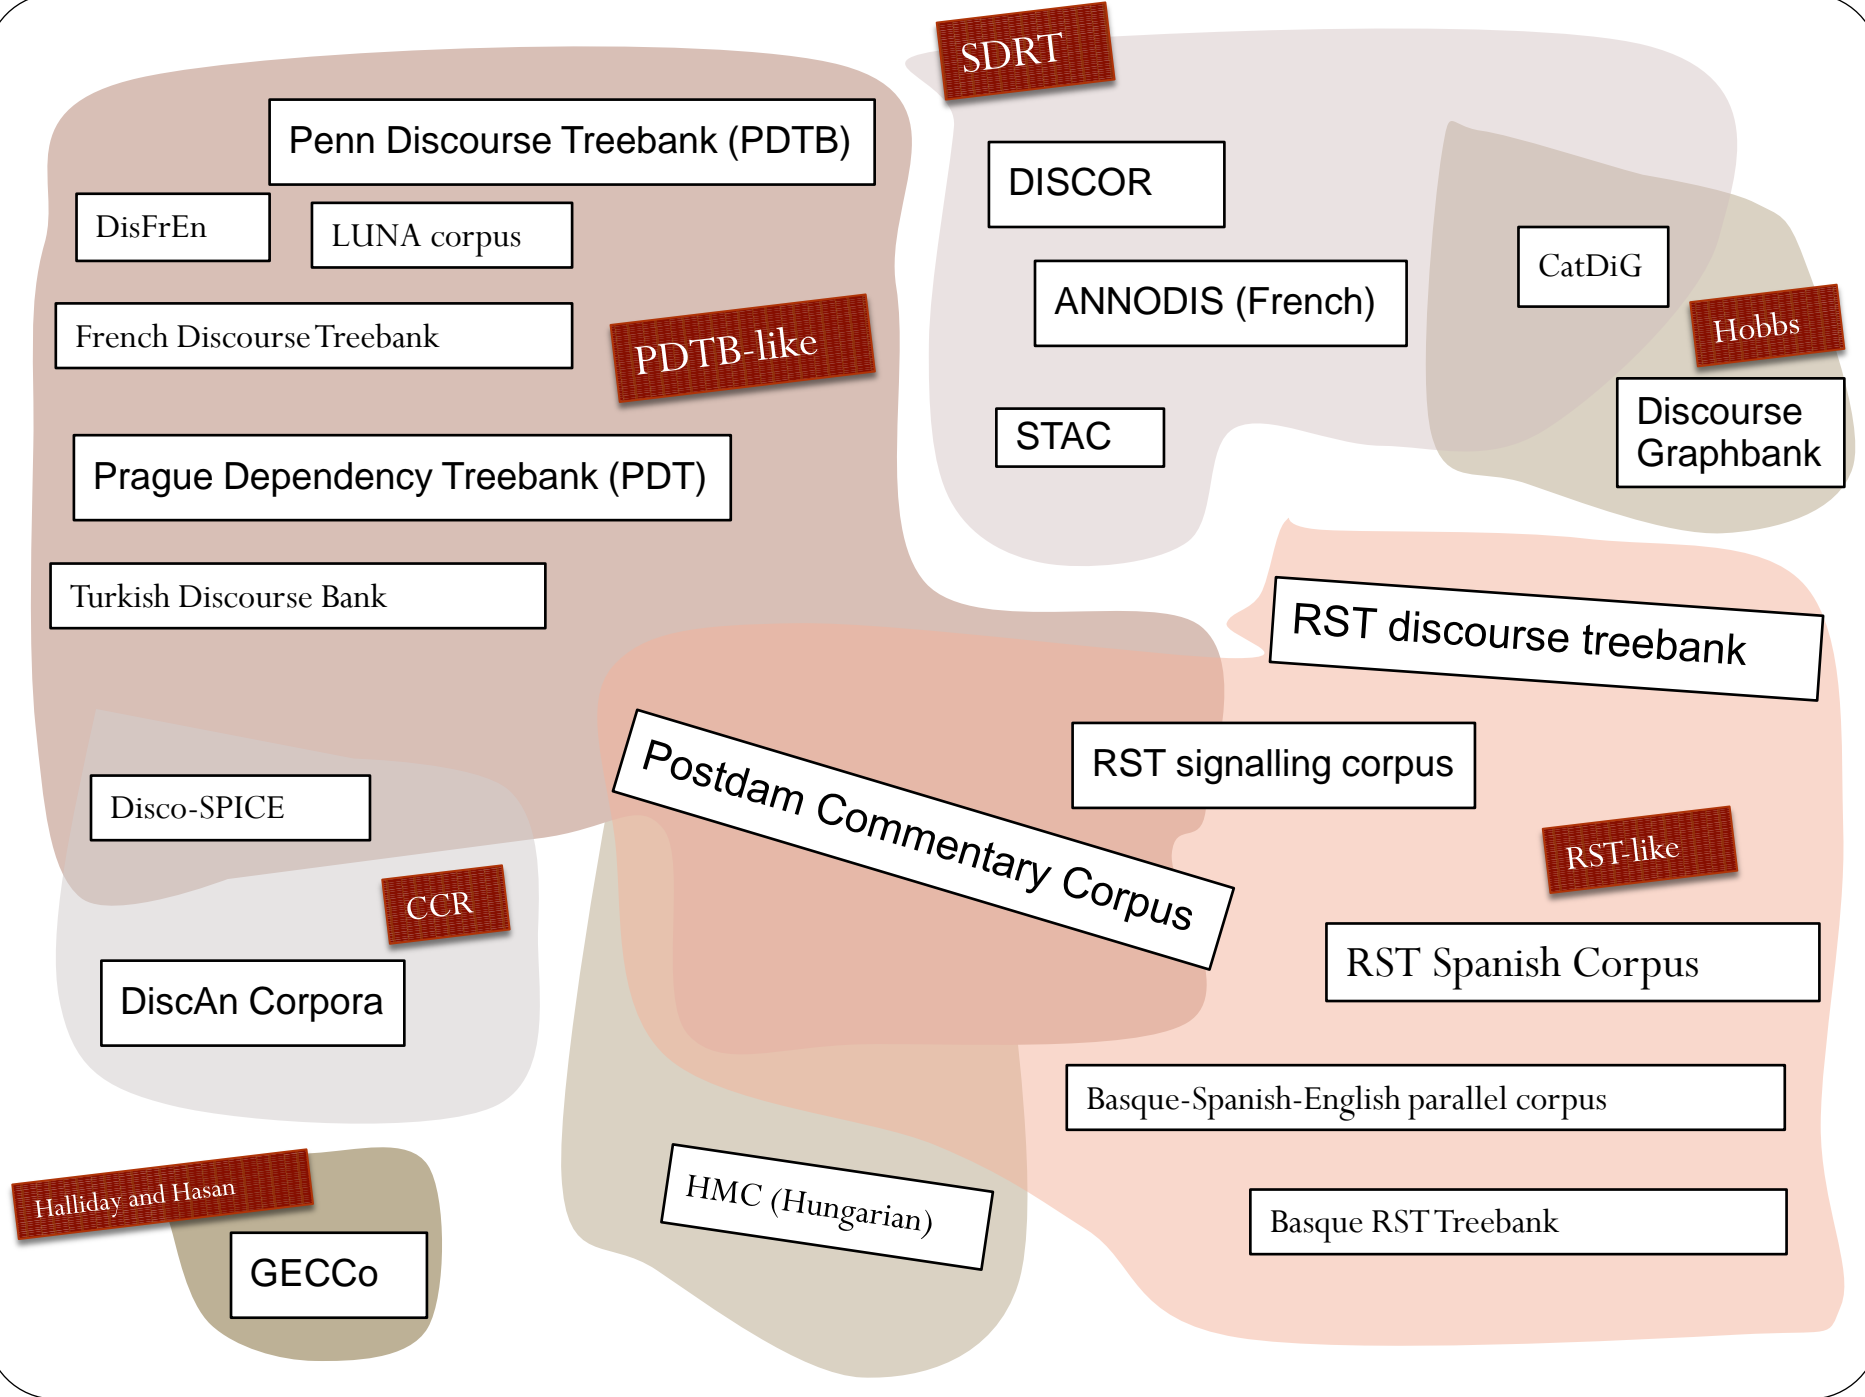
SDRT

Penn Discourse Treebank (PDTB)

DisFrEn

LUNA corpus

French Discourse Treebank

PDTB-like

Prague Dependency Treebank (PDT)

Turkish Discourse Bank

DISCOR

ANNODIS (French)

STAC

CatDiG

Hobbs

Discourse Graphbank

RST discourse treebank

RST signalling corpus

Postdam Commentary Corpus

RST-like

RST Spanish Corpus

Basque-Spanish-English parallel corpus

Basque RST Treebank

Disco-SPICE

CCR

DiscAn Corpora

Halliday and Hasan

GECCo

HMC (Hungarian)